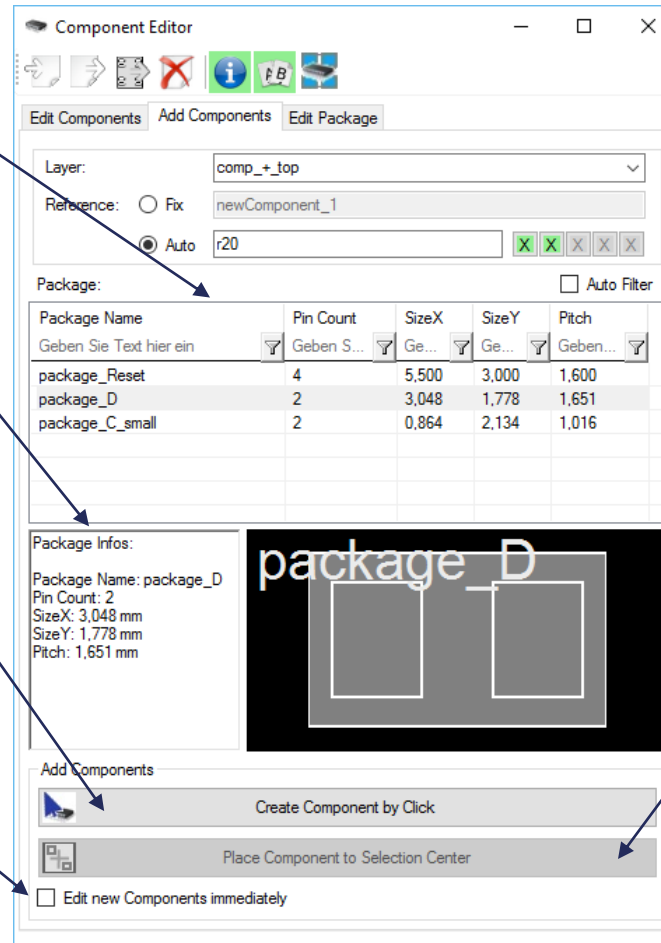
Component Editor

Edit Components | Add Components | Edit Package

Layer: comp_+_top

Reference: Fix newComponent_1

Auto r20

X X X X X

Package:

Auto Filter

| Package Name | Pin Count | SizeX | SizeY | Pitch |
|---|---|---|---|---|
| Geben Sie Text hier ein | Geben S... | Ge... | Ge... | Geben... |
| package_Reset | 4 | 5,500 | 3,000 | 1,600 |
| package_D | 2 | 3,048 | 1,778 | 1,651 |
| package_C_small | 2 | 0,864 | 2,134 | 1,016 |

Package Infos:

Package Name: package_D
Pin Count: 2
SizeX: 3,048 mm
SizeY: 1,778 mm
Pitch: 1,651 mm

package_D

Add Components

Create Component by Click

Place Component to Selection Center

Edit new Components immediately